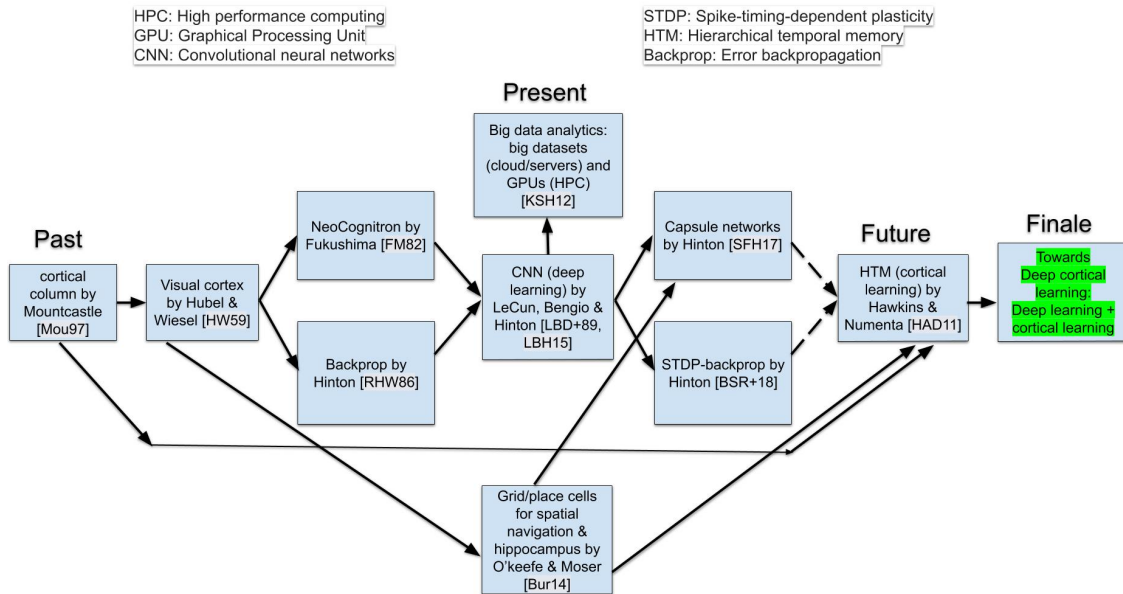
HPC: High performance computing
GPU: Graphical Processing Unit
CNN: Convolutional neural networks

STDP: Spike-timing-dependent plasticity
HTM: Hierarchical temporal memory
Backprop: Error backpropagation

Present

Big data analytics: big datasets (cloud/servers) and GPUs (HPC) [KSH12]

Past

cortical column by Mountcastle [Mou97]

Visual cortex by Hubel & Wiesel [HW59]

NeoCognitron by Fukushima [FM82]

Backprop by Hinton [RHW86]

CNN (deep learning) by LeCun, Bengio & Hinton [LBD+89, LBH15]

Capsule networks by Hinton [SFH17]

STDP-backprop by Hinton [BSR+18]

Future

HTM (cortical learning) by Hawkins & Numenta [HAD11]

Finale

Towards Deep cortical learning: Deep learning + cortical learning

Grid/place cells for spatial navigation & hippocampus by O'keefe & Moser [Bur14]